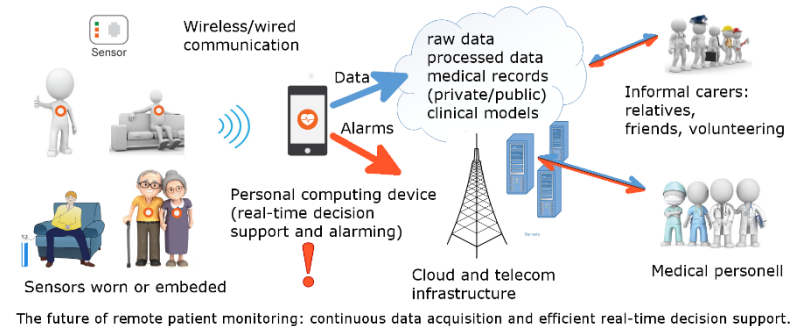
Sensor

Wireless/wired communication

Data

Alarms

raw data
processed data
medical records (private/public)
clinical models

Informal carers: relatives, friends, volunteering

Personal computing device (real-time decision support and alarming)

Sensors worn or embeded

Cloud and telecom infrastructure

Medical personell

The future of remote patient monitoring: continuous data acquisition and efficient real-time decision support.